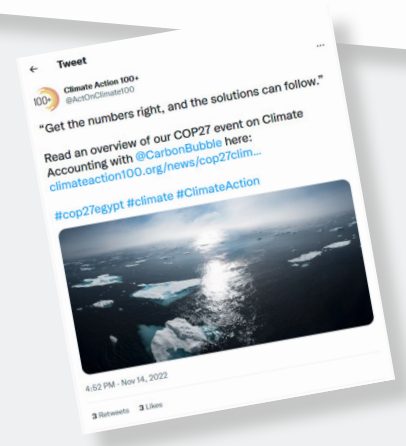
← Tweet

...

100+ Climate Action 100+
@ActOnClimate100

"Get the numbers right, and the solutions can follow."

Read an overview of our COP27 event on Climate Accounting with @CarbonBubble here: climateaction100.org/news/cop27clim...

#cop27egypt #climate #ClimateAction

4:52 PM · Nov 14, 2022

3 Retweets 3 Likes